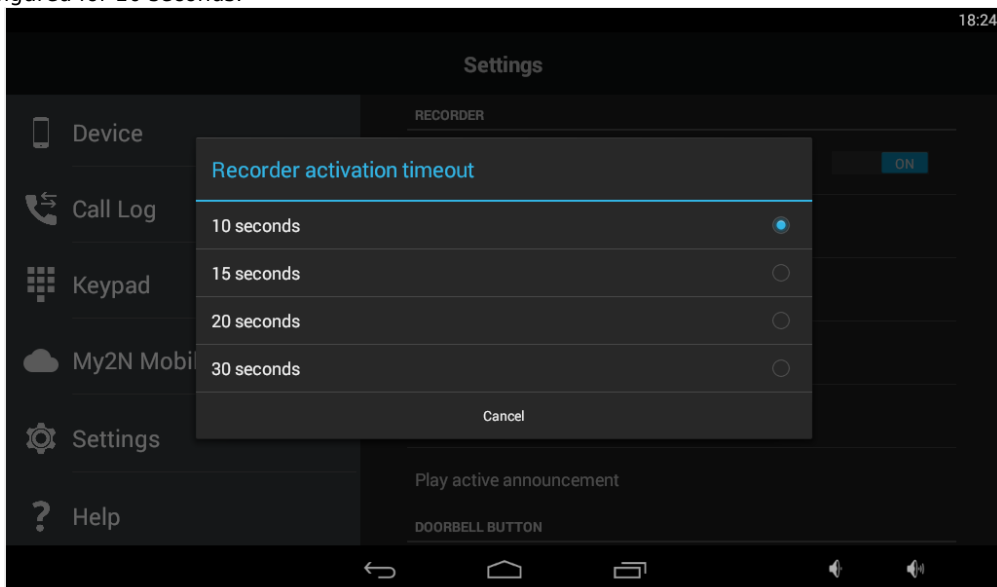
figured for 20 seconds.

18:24

Settings

Device

Call Log

Keypad

My2N Mobi

Settings

Help

RECORDER

ON

Recorder activation timeout

10 seconds

15 seconds

20 seconds

30 seconds

Cancel

Play active announcement

DOORBELL BUTTON